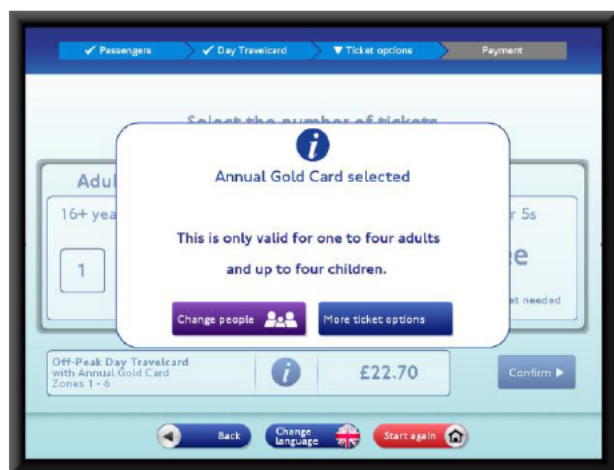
✔ Passengers ✔ Day Travelcard ▼ Ticket options Payment

Select the number of tickets

Adul

16+ yea

1

r 5s

ee

t needed

i

Annual Gold Card selected

This is only valid for one to four adults and up to four children.

Change people

More ticket options

Off-Peak Day Travelcard with Annual Gold Card Zones 1 - 6

i

£22.70

Confirm ▶

Back

Change language

Start again